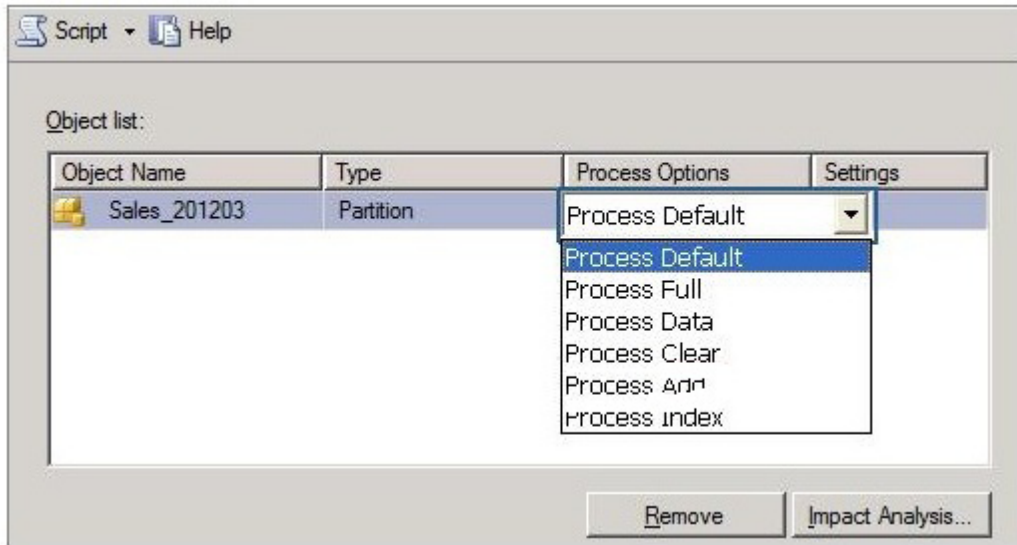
Script Help

Object list:

| Object Name | Type | Process Options | Settings |
|---|---|---|---|
| Sales_201203 | Partition | Process Default | |

Process Default
Process Full
Process Data
Process Clear
Process Add
Process Index

Remove
Impact Analysis...